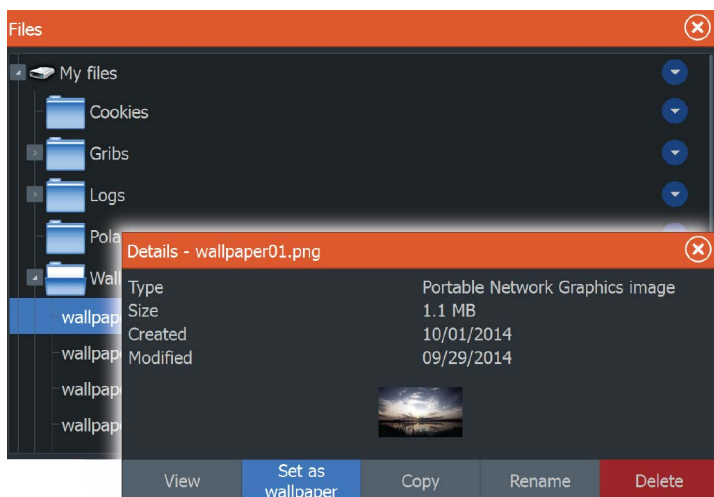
Files

My files
Cookies
Gribs
Logs
Pola
Wall
wallpap
wallpap
wallpap
wallpap

Details - wallpaper01.png

| | |
|---|---|
| Type | Portable Network Graphics image |
| Size | 1.1 MB |
| Created | 10/01/2014 |
| Modified | 09/29/2014 |

View
Set as wallpaper
Copy
Rename
Delete